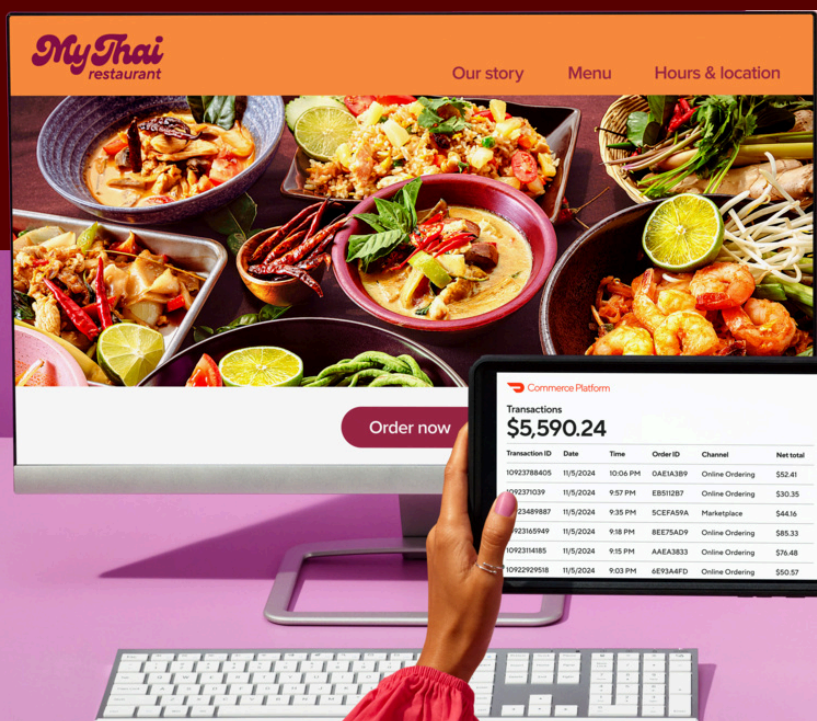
MyThai restaurant

Our story Menu Hours & location

Order now

Commerce Platform

Transactions
$5,590.24

| Transaction ID | Date | Time | Order ID | Channel | Net total |
|---|---|---|---|---|---|
| 10923788405 | 11/5/2024 | 10:06 PM | 0AE1A3B9 | Online Ordering | $52.41 |
| 1092371039 | 11/5/2024 | 9:57 PM | EB5112B7 | Online Ordering | $30.35 |
| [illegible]23489887 | 11/5/2024 | 9:35 PM | 5CEFA59A | Marketplace | $44.16 |
| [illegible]923165949 | 11/5/2024 | 9:18 PM | 8EE75AD9 | Online Ordering | $85.33 |
| 10923114185 | 11/5/2024 | 9:15 PM | AAEA3833 | Online Ordering | $76.48 |
| 10922929518 | 11/5/2024 | 9:03 PM | 6E93A4FD | Online Ordering | $50.57 |